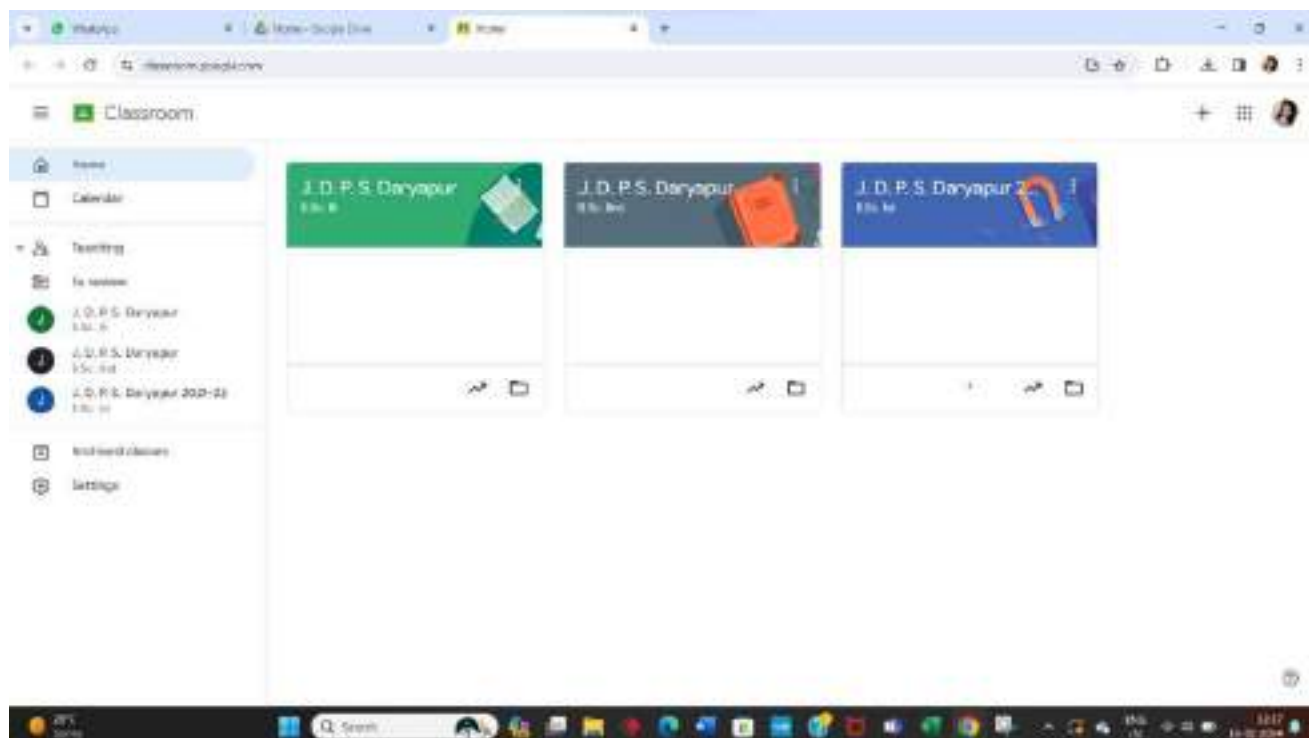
WhatsApp
Home - Google Drive
Home

classroom.google.com

Classroom

Home
Calendar
Teaching
To review
J.D.P.S. Daryapur
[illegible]
J.D.P.S. Daryapur
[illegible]
J.D.P.S. Daryapur 2021-22
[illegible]
Archived classes
Settings

J.D.P.S. Daryapur
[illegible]

J.D.P.S. Daryapur
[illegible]

J.D.P.S. Daryapur 2
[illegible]

Search